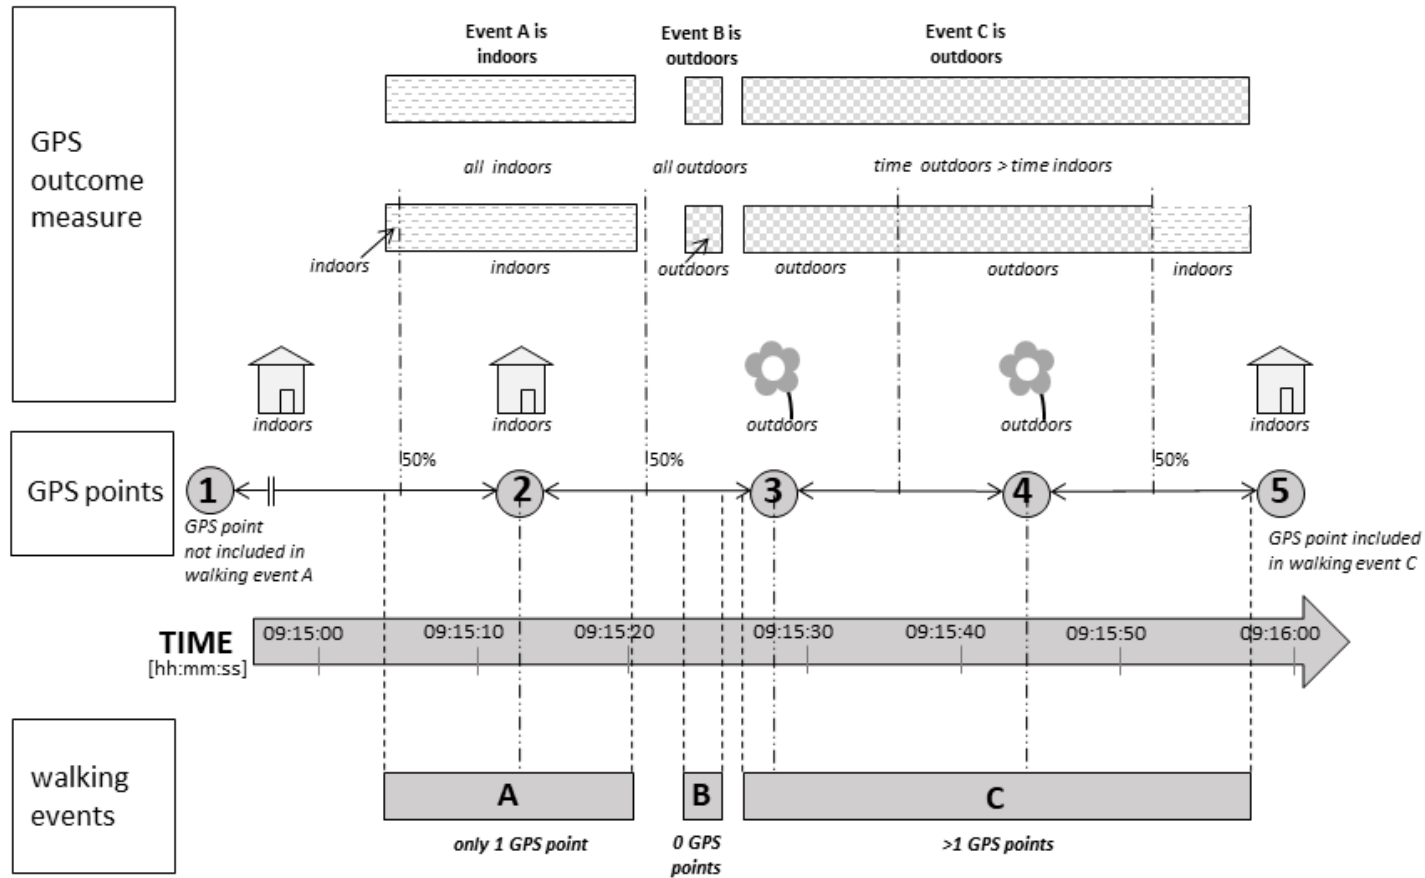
GPS outcome measure

Event A is indoors

Event B is outdoors

Event C is outdoors

all indoors

all outdoors

time outdoors > time indoors

indoors

indoors

outdoors

outdoors

outdoors

indoors

indoors

indoors

outdoors

outdoors

indoors

GPS points

50%

50%

50%

1

2

3

4

5

GPS point not included in walking event A

GPS point included in walking event C

TIME [hh:mm:ss]

09:15:00

09:15:10

09:15:20

09:15:30

09:15:40

09:15:50

09:16:00

walking events

A

B

C

only 1 GPS point

0 GPS points

>1 GPS points